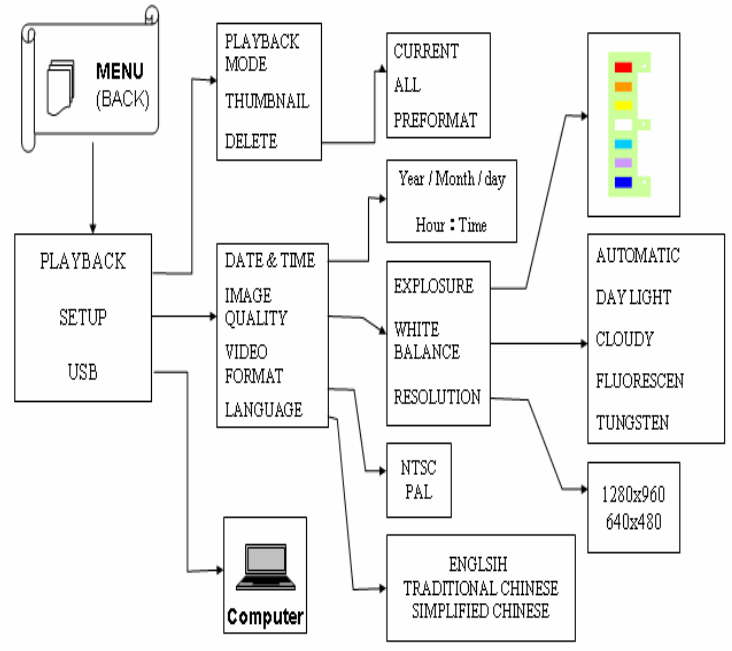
MENU
(BACK)

PLAYBACK
SETUP
USB

PLAYBACK MODE
THUMBNAIL
DELETE

CURRENT
ALL
PREFORMAT

Year / Month / day
Hour : Time

DATE & TIME
IMAGE QUALITY
VIDEO FORMAT
LANGUAGE

EXPLOSURE
WHITE BALANCE
RESOLUTION

AUTOMATIC
DAY LIGHT
CLOUDY
FLUORESCEN
TUNGSTEN

NTSC
PAL

1280x960
640x480

ENGLSIH
TRADITIONAL CHINESE
SIMPLIFIED CHINESE

Computer